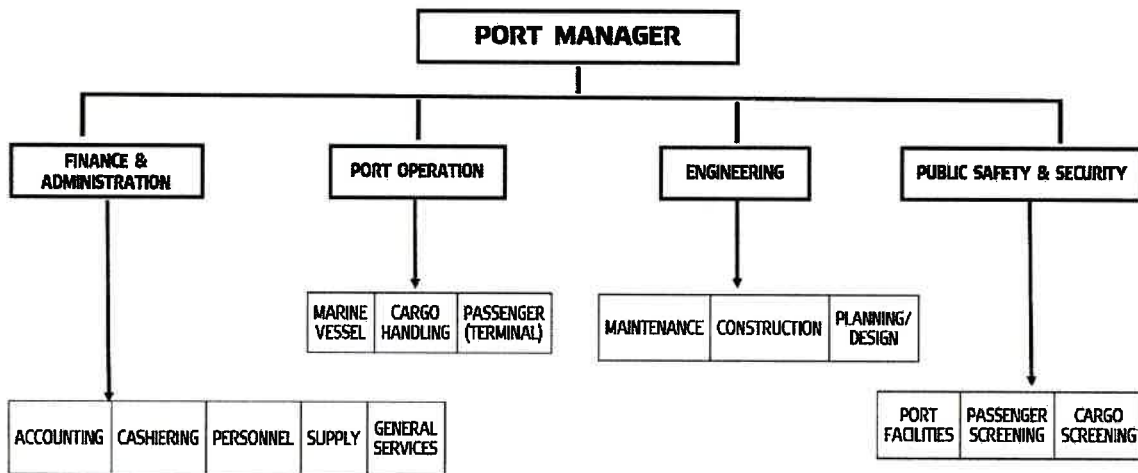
PORT MANAGER

FINANCE & ADMINISTRATION

PORT OPERATION

ENGINEERING

PUBLIC SAFETY & SECURITY

MARINE VESSEL

CARGO HANDLING

PASSENGER (TERMINAL)

MAINTENANCE

CONSTRUCTION

PLANNING/ DESIGN

ACCOUNTING

CASHIERING

PERSONNEL

SUPPLY

GENERAL SERVICES

PORT FACILITIES

PASSENGER SCREENING

CARGO SCREENING